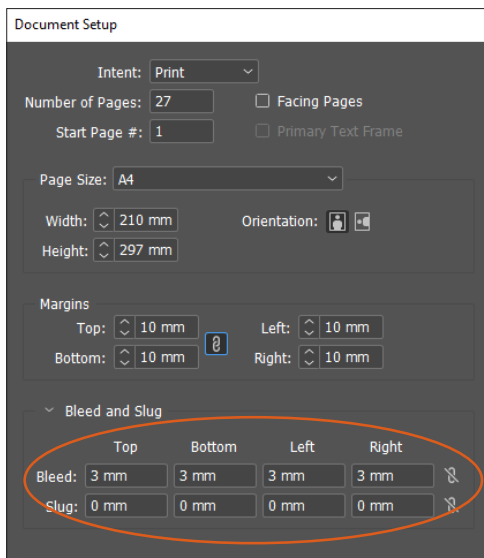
Document Setup

Intent: Print

Number of Pages: 27

Facing Pages

Start Page #: 1

Primary Text Frame

Page Size: A4

Width: 210 mm

Orientation:

Height: 297 mm

Margins

Top: 10 mm

Left: 10 mm

Bottom: 10 mm

Right: 10 mm

Bleed and Slug

| | Top | Bottom | Left | Right |
|---|---|---|---|---|
| Bleed: | 3 mm | 3 mm | 3 mm | 3 mm |
| Slug: | 0 mm | 0 mm | 0 mm | 0 mm |